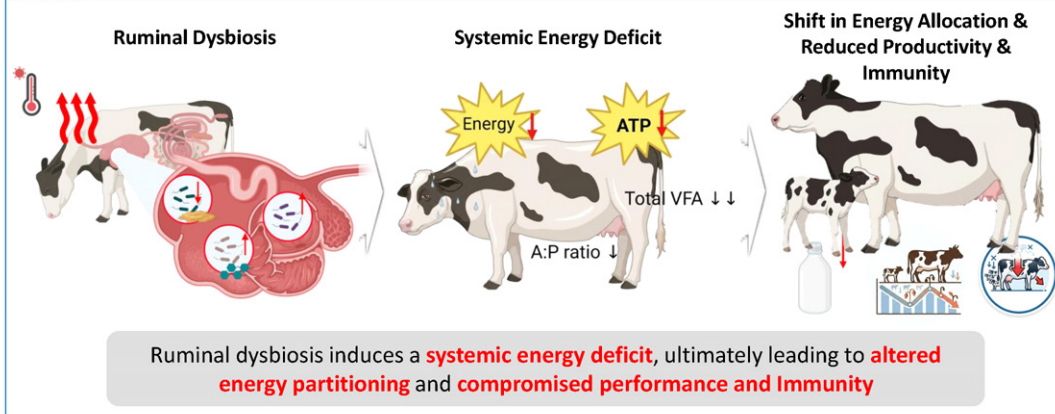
Ruminal Dysbiosis

Systemic Energy Deficit

Shift in Energy Allocation & Reduced Productivity & Immunity

Energy

ATP

Total VFA ↓↓

A:P ratio ↓

Ruminal dysbiosis induces a systemic energy deficit, ultimately leading to altered energy partitioning and compromised performance and Immunity